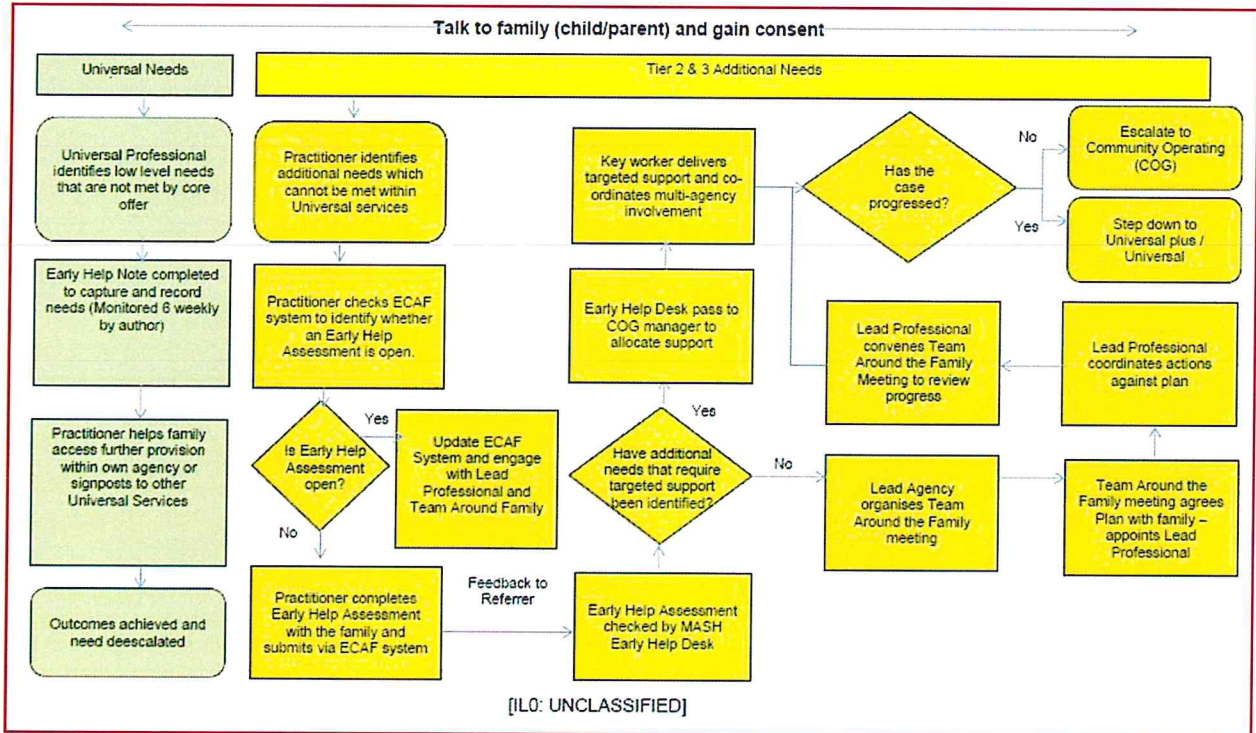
Talk to family (child/parent) and gain consent

Universal Needs

Tier 2 & 3 Additional Needs

Universal Professional identifies low level needs that are not met by core offer

Early Help Note completed to capture and record needs (Monitored 6 weekly by author)

Practitioner helps family access further provision within own agency or signposts to other Universal Services

Outcomes achieved and need deescalated

Practitioner identifies additional needs which cannot be met within Universal services

Practitioner checks ECAF system to identify whether an Early Help Assessment is open.

Is Early Help Assessment open?

Yes

Update ECAF System and engage with Lead Professional and Team Around Family

No

Practitioner completes Early Help Assessment with the family and submits via ECAF system

Feedback to Referrer

Early Help Assessment checked by MASH Early Help Desk

Have additional needs that require targeted support been identified?

Yes

Early Help Desk pass to COG manager to allocate support

Key worker delivers targeted support and co-ordinates multi-agency involvement

Has the case progressed?

No

Escalate to Community Operating (COG)

Yes

Step down to Universal plus / Universal

No

Lead Agency organises Team Around the Family meeting

Team Around the Family meeting agrees Plan with family – appoints Lead Professional

Lead Professional coordinates actions against plan

Lead Professional convenes Team Around the Family Meeting to review progress

[IL0: UNCLASSIFIED]